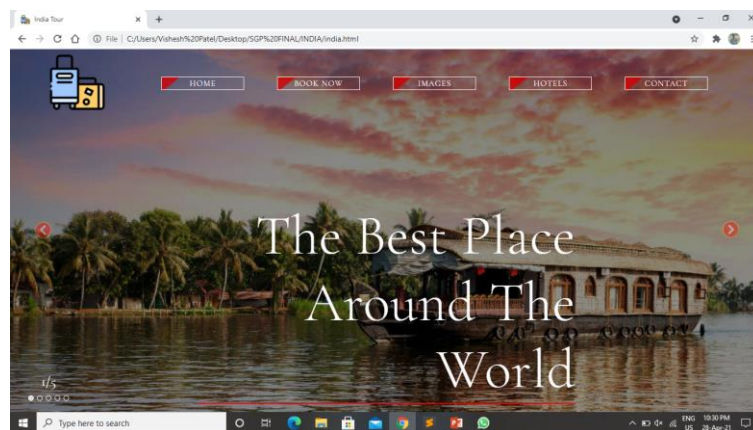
India Tour
File | C:/Users/Vishesh%20Patel/Desktop/SGP%20FINAL/INDIA/india.html

HOME
BOOK NOW
IMAGES
HOTELS
CONTACT

The Best Place Around The World

1/5

Type here to search

ENG US 10:30 PM 28-Apr-21